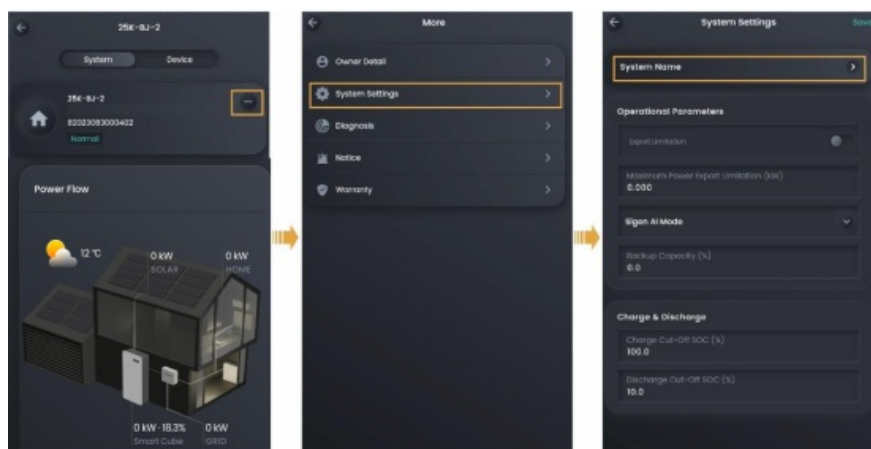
25K-BJ-2

System
Device

25K-BJ-2
82023083000402
Normal

Power Flow

12 ℃
0 kW
SOLAR
0 kW
HOME

0 kW · 18.3%
Smart Cube
0 kW
GRID

More

Owner Detail
System Settings
Diagnosis
Notice
Warranty

System Settings
Save

System Name

Operational Parameters

Export Limitation

Maximum Power Export Limitation (kW)
0.000

Sigen AI Mode

Backup Capacity (%)
0.0

Charge & Discharge

Charge Cut-Off SOC (%)
100.0

Discharge Cut-Off SOC (%)
10.0